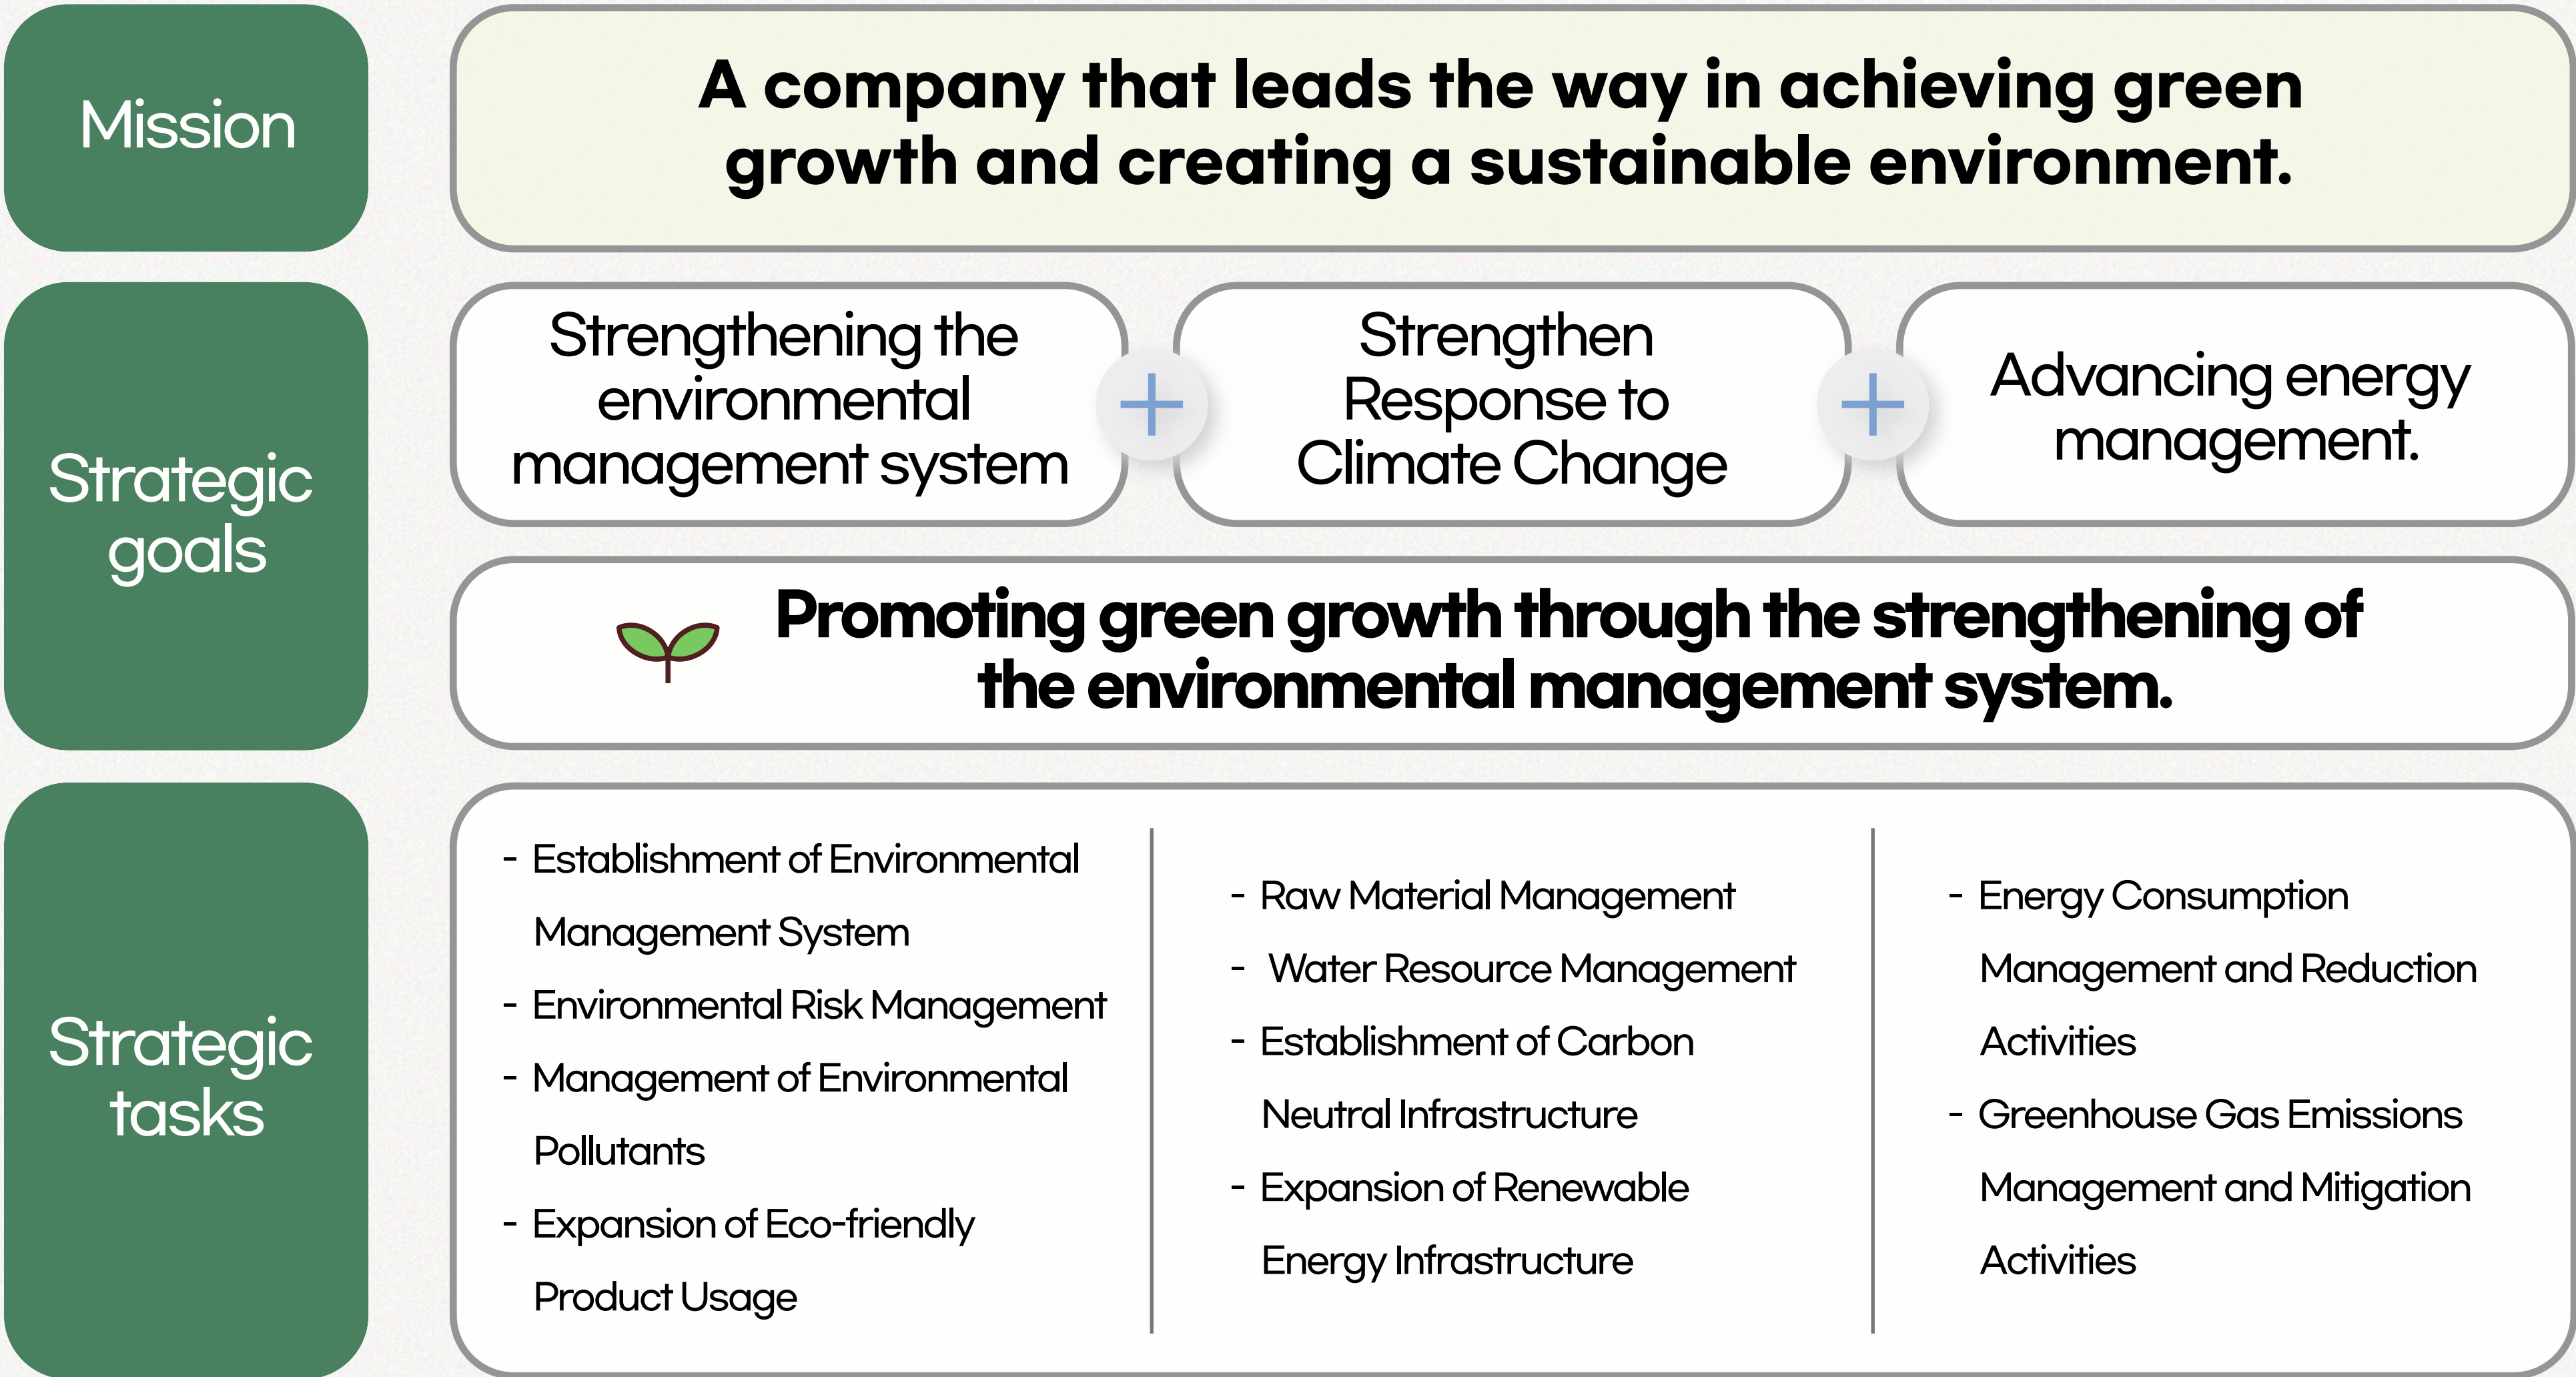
Mission

A company that leads the way in achieving green growth and creating a sustainable environment.

Strategic goals

Strengthening the environmental management system

+

Strengthen Response to Climate Change

+

Advancing energy management.

Promoting green growth through the strengthening of the environmental management system.

Strategic tasks

- Establishment of Environmental Management System
- Environmental Risk Management
- Management of Environmental Pollutants
- Expansion of Eco-friendly Product Usage

- Raw Material Management
- Water Resource Management
- Establishment of Carbon Neutral Infrastructure
- Expansion of Renewable Energy Infrastructure

- Energy Consumption Management and Reduction Activities
- Greenhouse Gas Emissions Management and Mitigation Activities